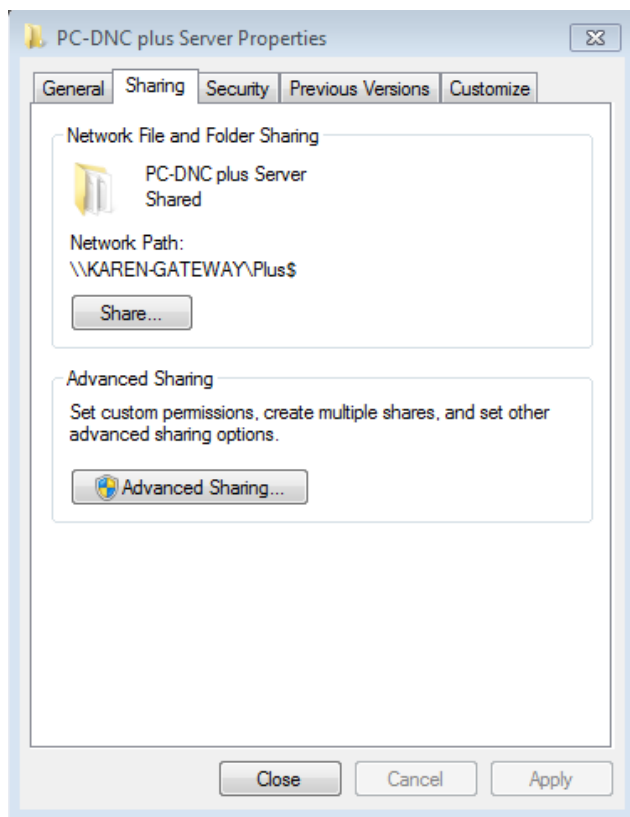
PC-DNC plus Server Properties

General | Sharing | Security | Previous Versions | Customize

Network File and Folder Sharing

PC-DNC plus Server
Shared

Network Path:
\\KAREN-GATEWAY\Plus$

Share...

Advanced Sharing

Set custom permissions, create multiple shares, and set other advanced sharing options.

Advanced Sharing...

Close | Cancel | Apply